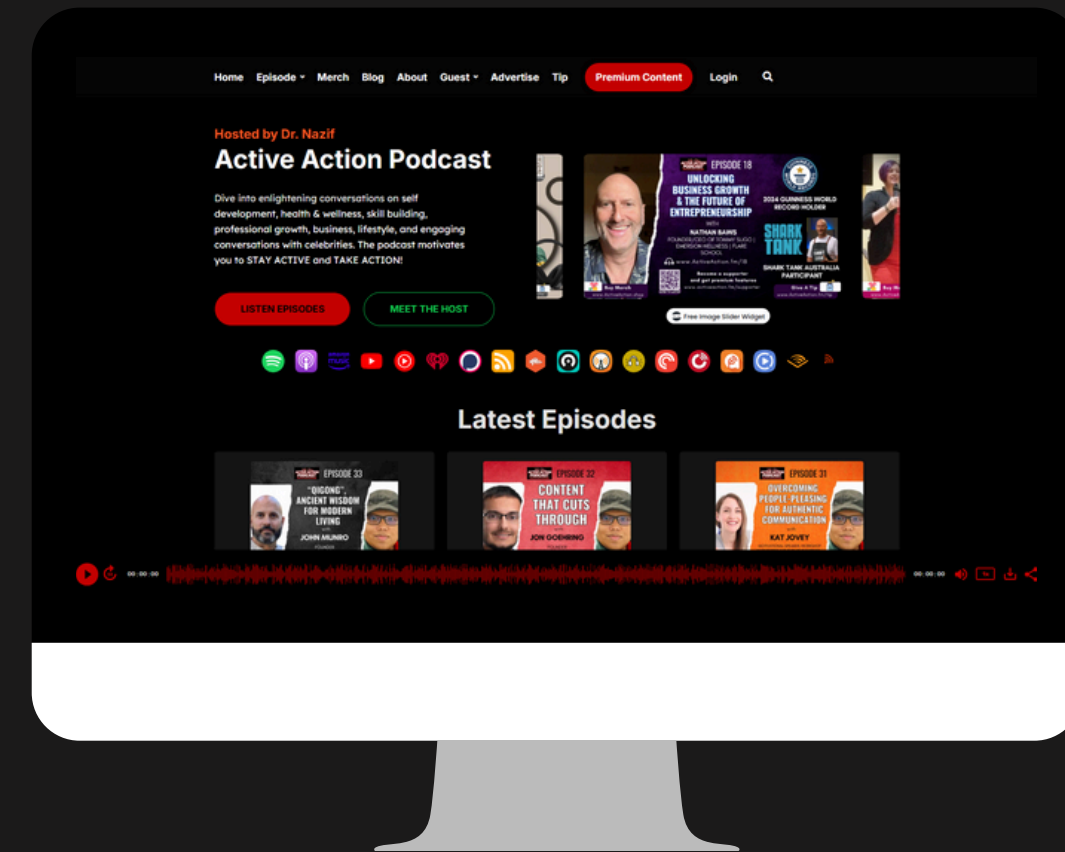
Home Episode Merch Blog About Guest Advertise Tip Premium Content Login

Hosted by Dr. Nazif

Active Action Podcast

Dive into enlightening conversations on self development, health & wellness, skill building, professional growth, business, lifestyle, and engaging conversations with celebrities. The podcast motivates you to STAY ACTIVE and TAKE ACTION!

LISTEN EPISODES MEET THE HOST

EPISODE 18

UNLOCKING BUSINESS GROWTH & THE FUTURE OF ENTREPRENEURSHIP

with

NATHAN BAWS

2024 GUINNESS WORLD RECORD HOLDER

SHARK TANK

SHARK TANK AUSTRALIA PARTICIPANT

www.ActiveAction.fm/18

Free Image Slider Widget

Latest Episodes

EPISODE 33

"QIGONG", ANCIENT WISDOM FOR MODERN LIVING

with

JOHN MUNRO

EPISODE 32

CONTENT THAT CUTS THROUGH

with

JON GOEHRING

EPISODE 31

OVERCOMING PEOPLE PLEASING FOR AUTHENTIC COMMUNICATION

with

KAT JOVEY

00:00:00 00:00:00